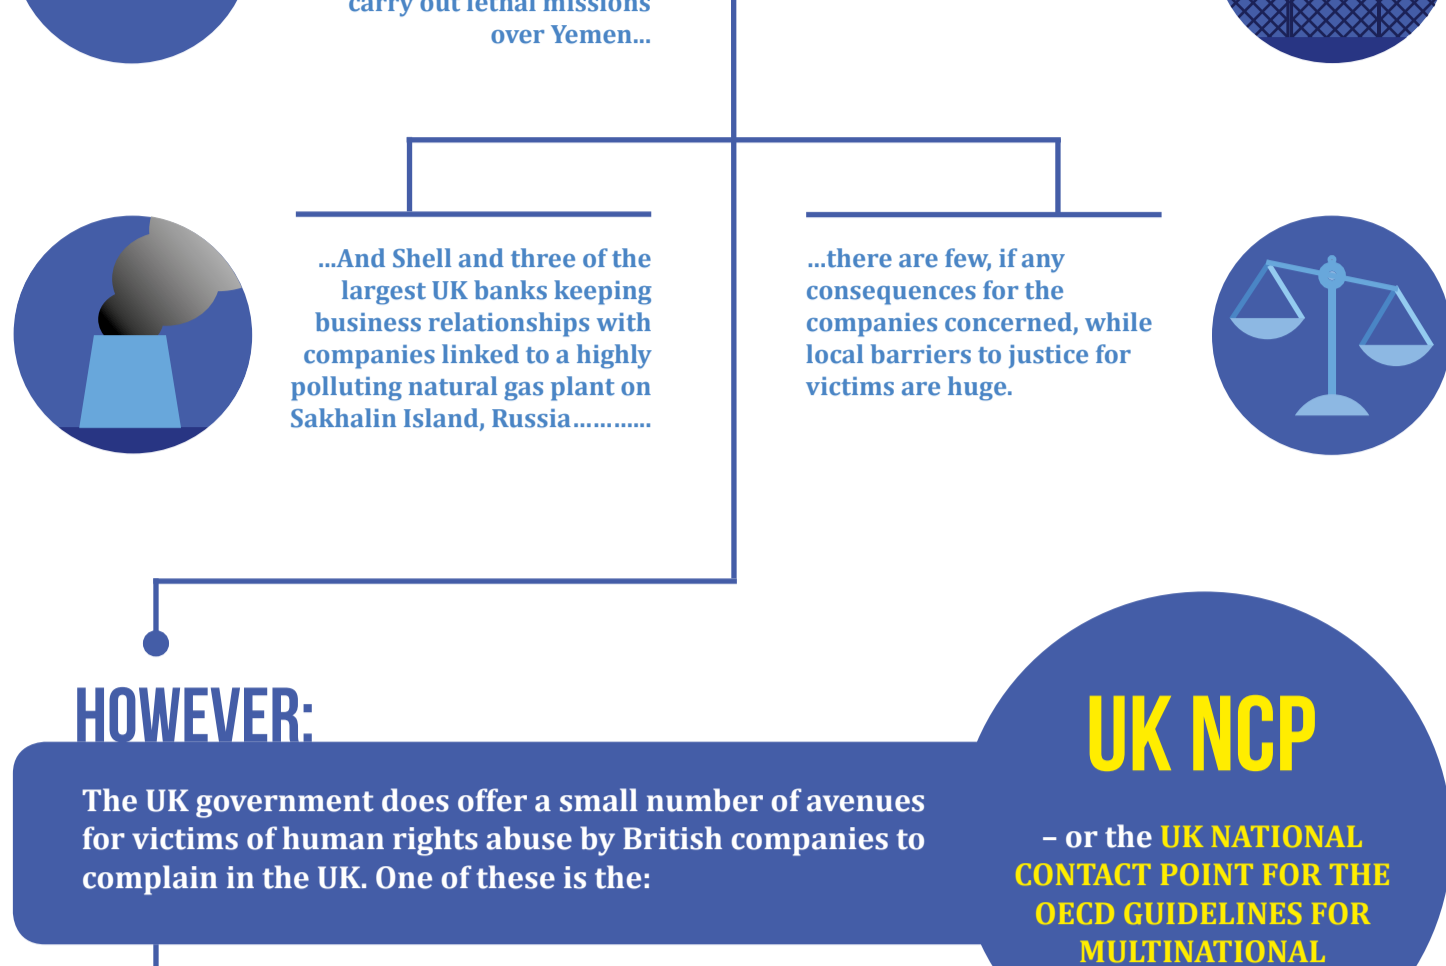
carry out lethal missions over Yemen...

...And Shell and three of the largest UK banks keeping business relationships with companies linked to a highly polluting natural gas plant on Sakhalin Island, Russia............

...there are few, if any consequences for the companies concerned, while local barriers to justice for victims are huge.

HOWEVER:

The UK government does offer a small number of avenues for victims of human rights abuse by British companies to complain in the UK. One of these is the:

UK NCP

– or the UK NATIONAL CONTACT POINT FOR THE OECD GUIDELINES FOR MULTINATIONAL